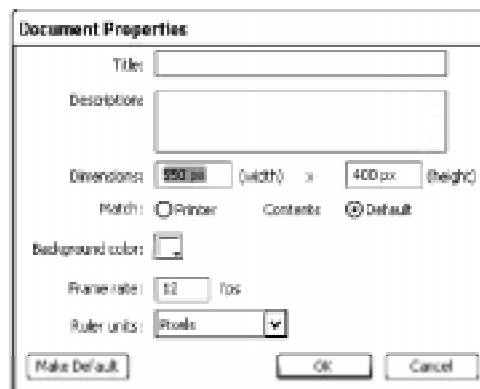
Document Properties

Title:

Description:

Dimensions: 550 px (width) x 400 px (height)

Match: Printer Contents Default

Background color:

Frame rate: 12 fps

Ruler units: Pixels

Make Default OK Cancel